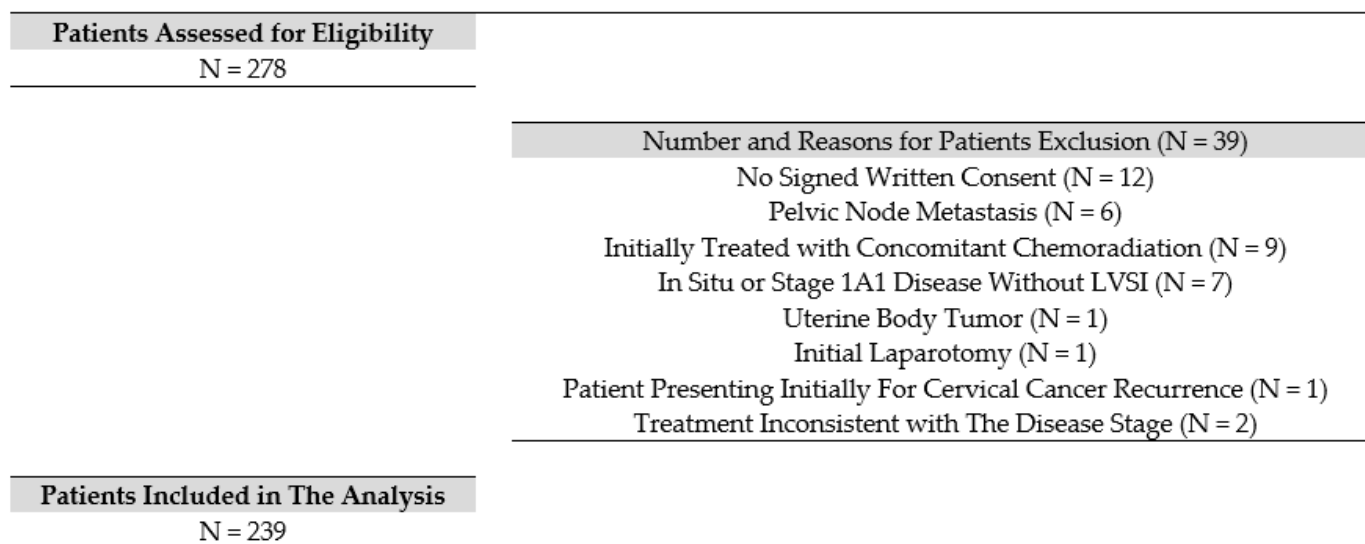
Patients Assessed for Eligibility
N = 278

Number and Reasons for Patients Exclusion (N = 39)
No Signed Written Consent (N = 12)
Pelvic Node Metastasis (N = 6)
Initially Treated with Concomitant Chemoradiation (N = 9)
In Situ or Stage 1A1 Disease Without LVSI (N = 7)
Uterine Body Tumor (N = 1)
Initial Laparotomy (N = 1)
Patient Presenting Initially For Cervical Cancer Recurrence (N = 1)
Treatment Inconsistent with The Disease Stage (N = 2)

Patients Included in The Analysis
N = 239